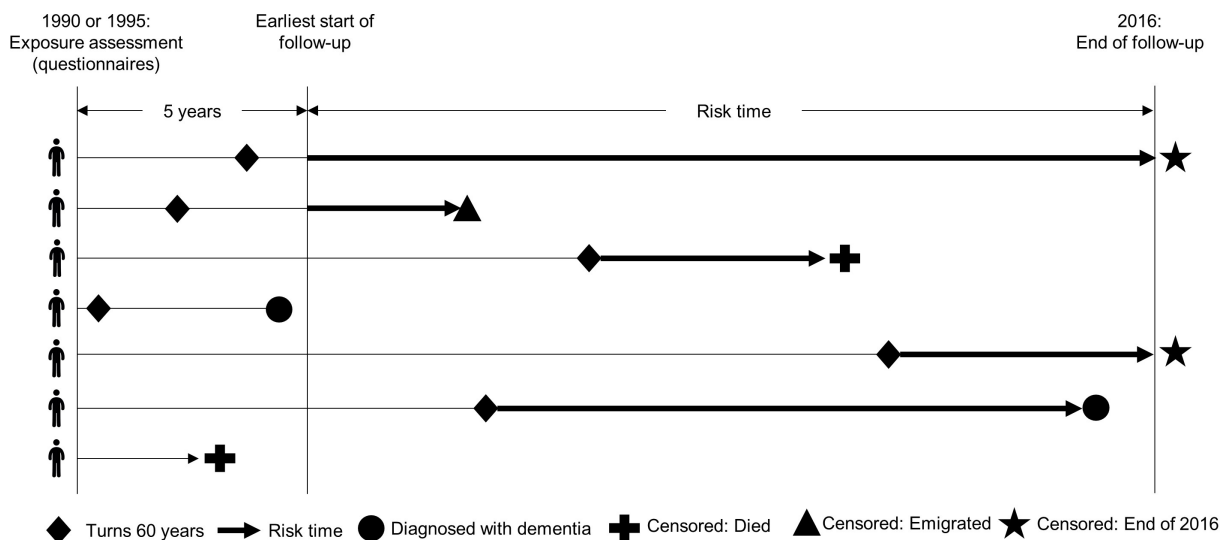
1990 or 1995:
Exposure assessment
(questionnaires)

Earliest start of
follow-up

2016:
End of follow-up

5 years

Risk time

Turns 60 years
Risk time
Diagnosed with dementia
Censored: Died
Censored: Emigrated
Censored: End of 2016